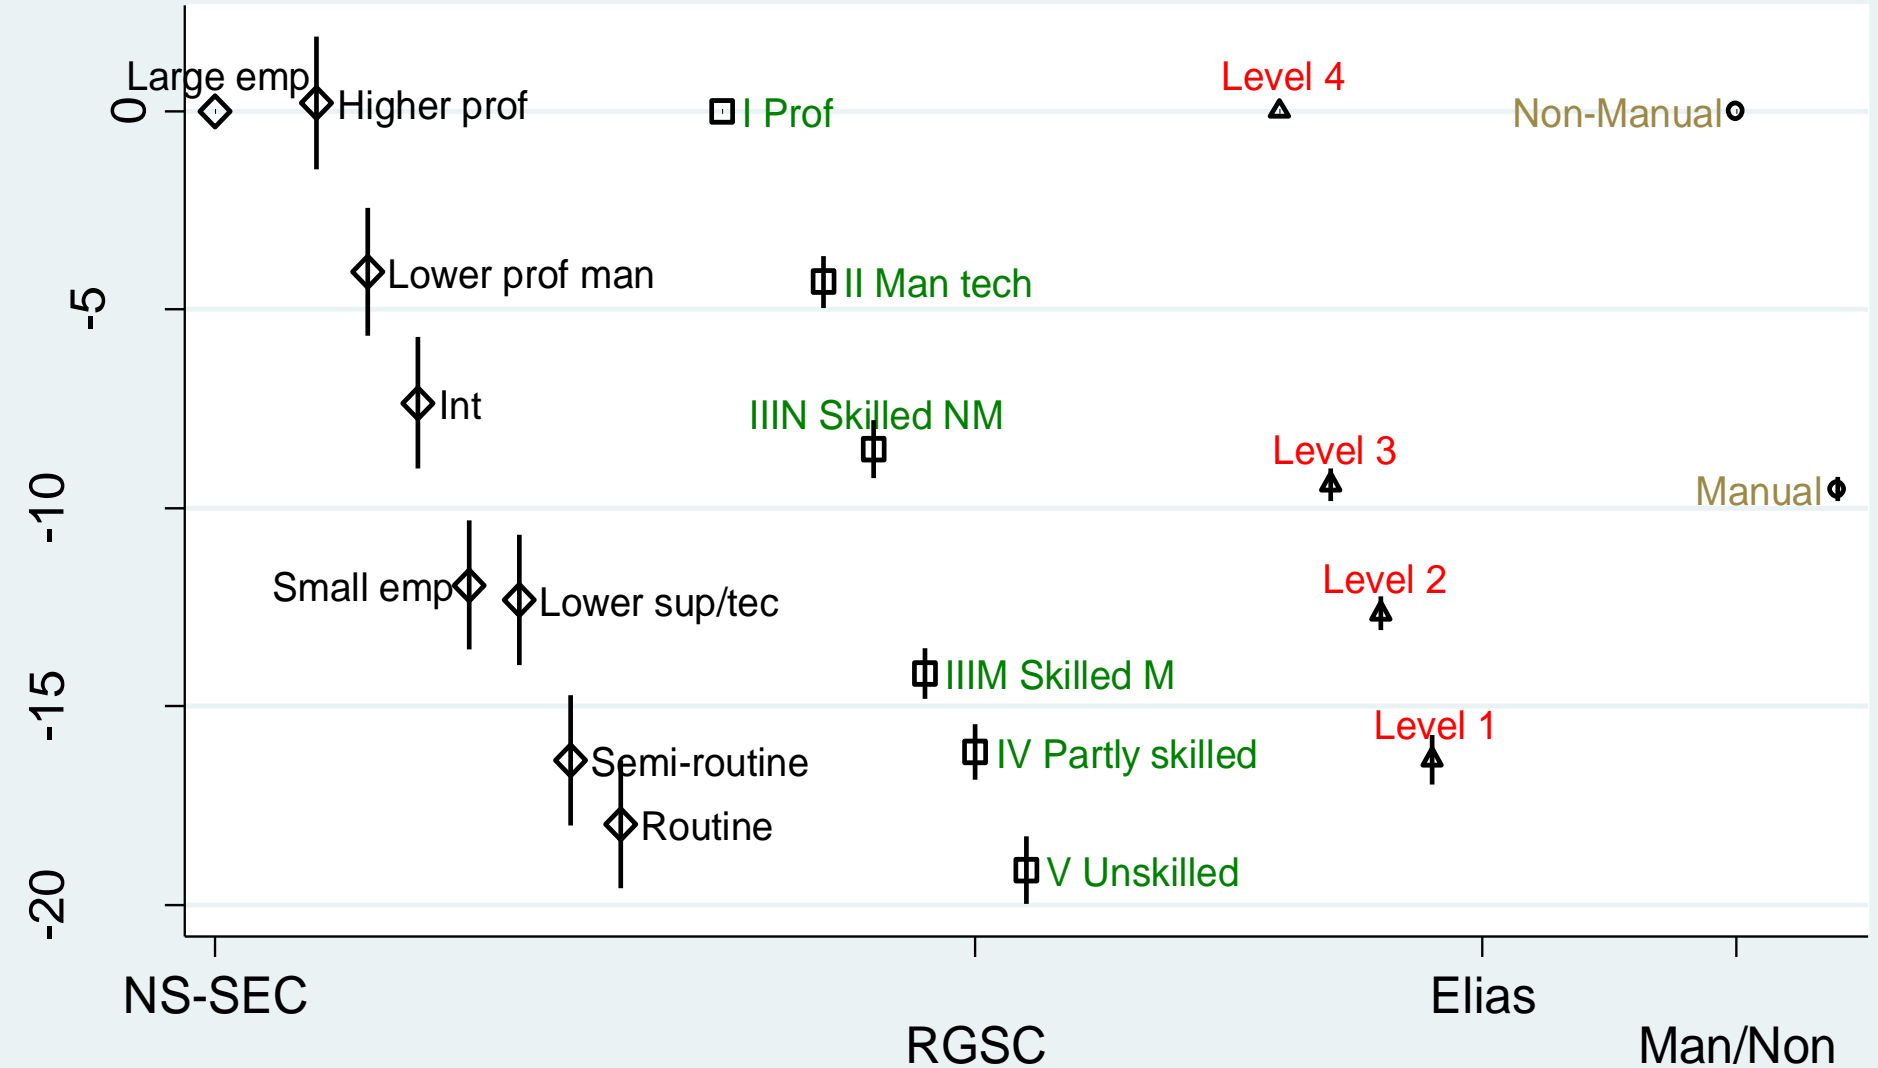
0
-5
-10
-15
-20

Large emp
Higher prof
Lower prof man
Int
Small emp
Lower sup/tec
Semi-routine
Routine

I Prof
II Man tech
IIIN Skilled NM
IIIM Skilled M
IV Partly skilled
V Unskilled

Level 4
Level 3
Level 2
Level 1

Non-Manual
Manual

NS-SEC
RGSC
Elias
Man/Non